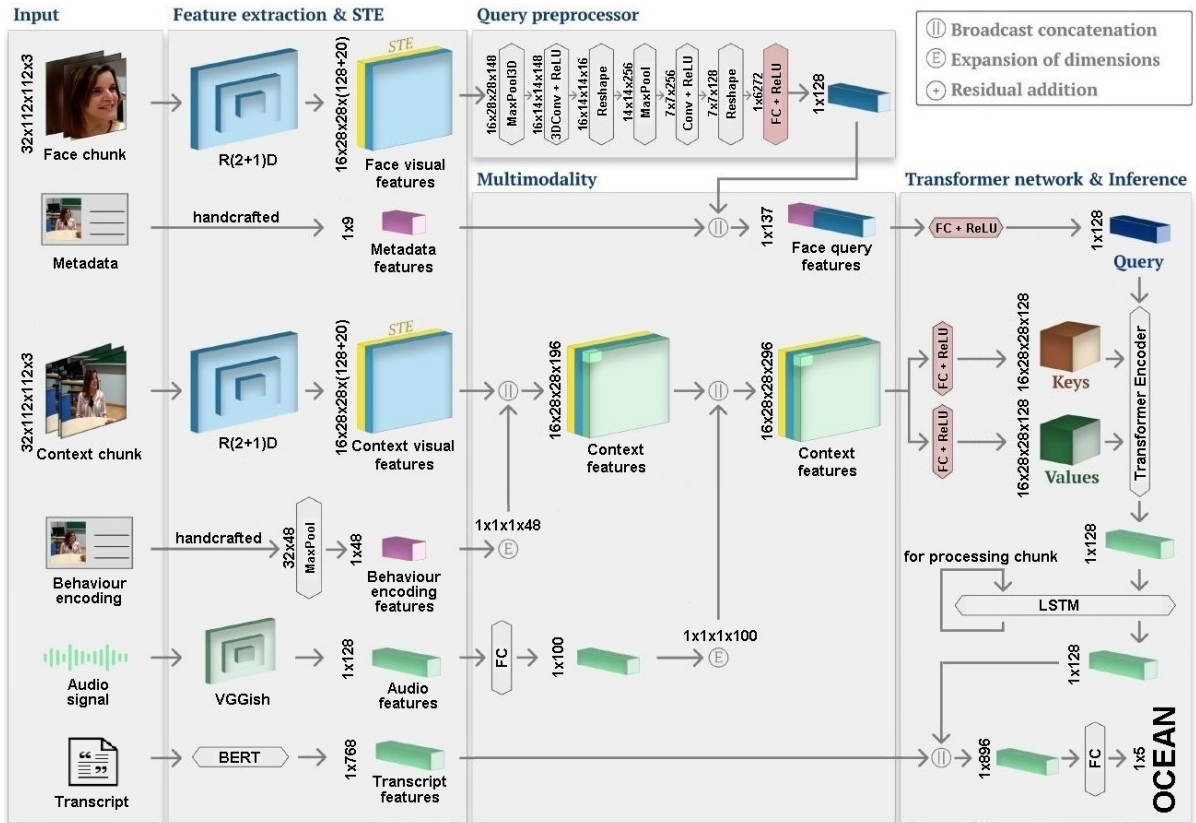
Input

Feature extraction & STE

Query preprocessor

Ⓘ Broadcast concatenation
Ⓔ Expansion of dimensions
⊕ Residual addition

32x112x112x3

Face chunk

R(2+1)D

16x28x28x(128+20)

STE

Face visual features

16x28x28x148
MaxPool3D
16x14x14x148
3DConv + ReLU
16x14x14x16
Reshape
14x14x256
MaxPool
7x7x256
Conv + ReLU
7x7x128
Reshape
1x6272
FC + ReLU
1x128

Multimodality

Transformer network & Inference

Metadata

handcrafted

1x9

Metadata features

1x137

Face query features

FC + ReLU

1x128

Query

32x112x112x3

Context chunk

R(2+1)D

16x28x28x(128+20)

STE

Context visual features

16x28x28x196

Context features

16x28x28x296

Context features

FC + ReLU

FC + ReLU

16x28x28x128

Keys

16x28x28x128

Values

Transformer Encoder

Behaviour encoding

handcrafted

32x48

MaxPool

1x48

Behaviour encoding features

1x1x1x48

Ⓔ

1x128

for processing chunk

LSTM

Audio signal

VGGish

1x128

Audio features

FC

1x100

1x1x1x100

Ⓔ

1x128

Transcript

BERT

1x768

Transcript features

1x896

FC

1x5

OCEAN